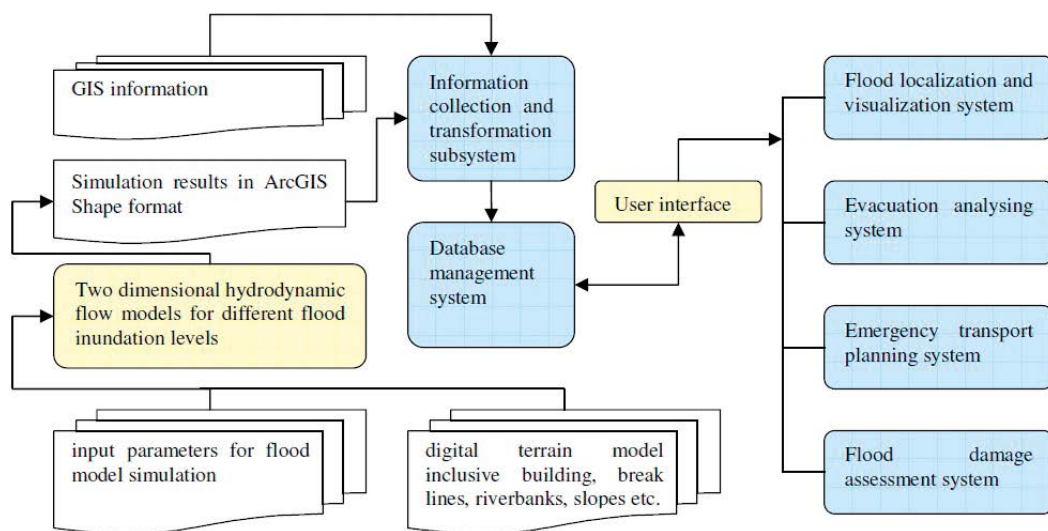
GIS information

Simulation results in ArcGIS Shape format

Two dimensional hydrodynamic flow models for different flood inundation levels

input parameters for flood model simulation

digital terrain model inclusive building, break lines, riverbanks, slopes etc.

Information collection and transformation subsystem

Database management system

User interface

Flood localization and visualization system

Evacuation analysing system

Emergency transport planning system

Flood damage assessment system